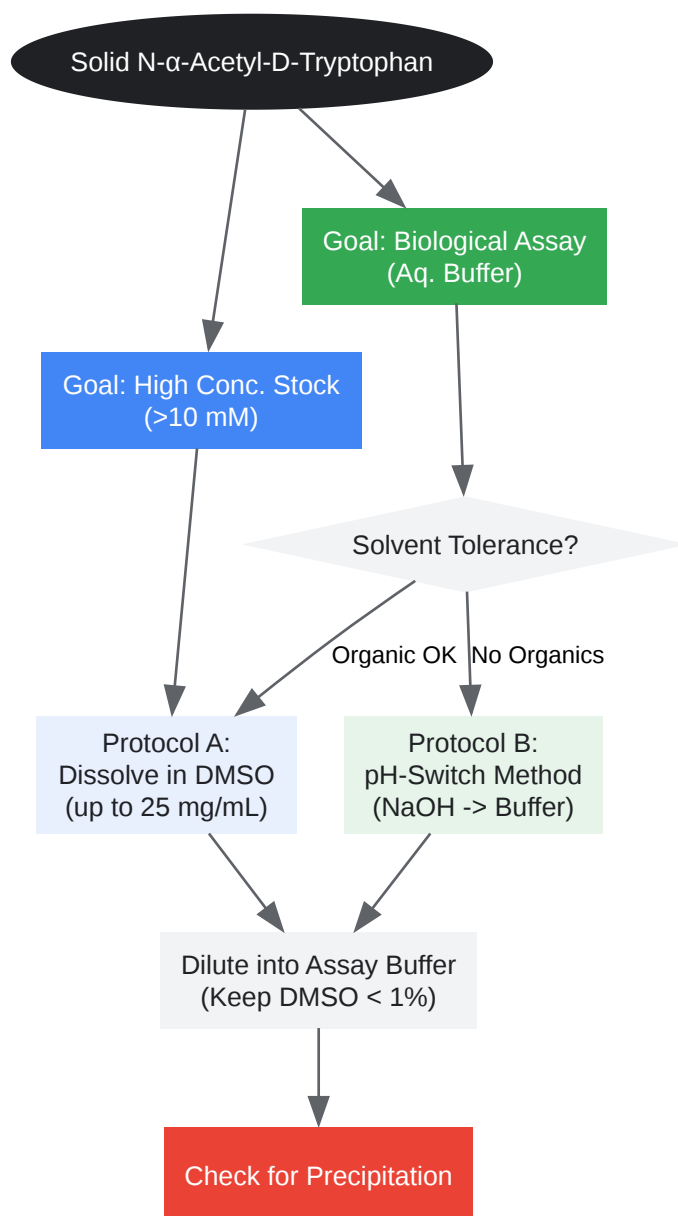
Solid N-α-Acetyl-D-Tryptophan

Goal: Biological Assay (Aq. Buffer)

Goal: High Conc. Stock (>10 mM)

Solvent Tolerance?

Organic OK

No Organics

Protocol A: Dissolve in DMSO (up to 25 mg/mL)

Protocol B: pH-Switch Method (NaOH -> Buffer)

Dilute into Assay Buffer (Keep DMSO < 1%)

Check for Precipitation